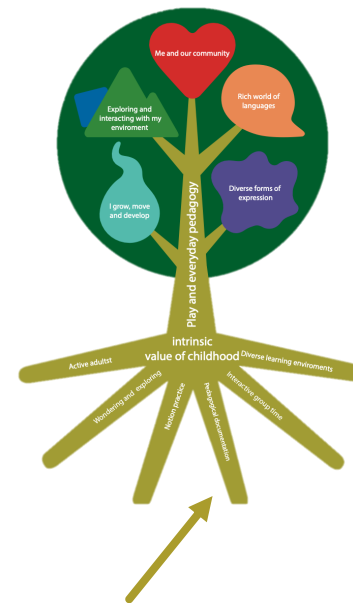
Me and our community

Exploring and interacting with my enviroment

Rich world of languages

I grow, move and develop

Diverse forms of expression

Play and everyday pedagogy

intrinsic value of childhood

Active adult

Diverse learning enviroments

Wondering and exploring

Notion practice

Pedagogical documentation

Interactive group time